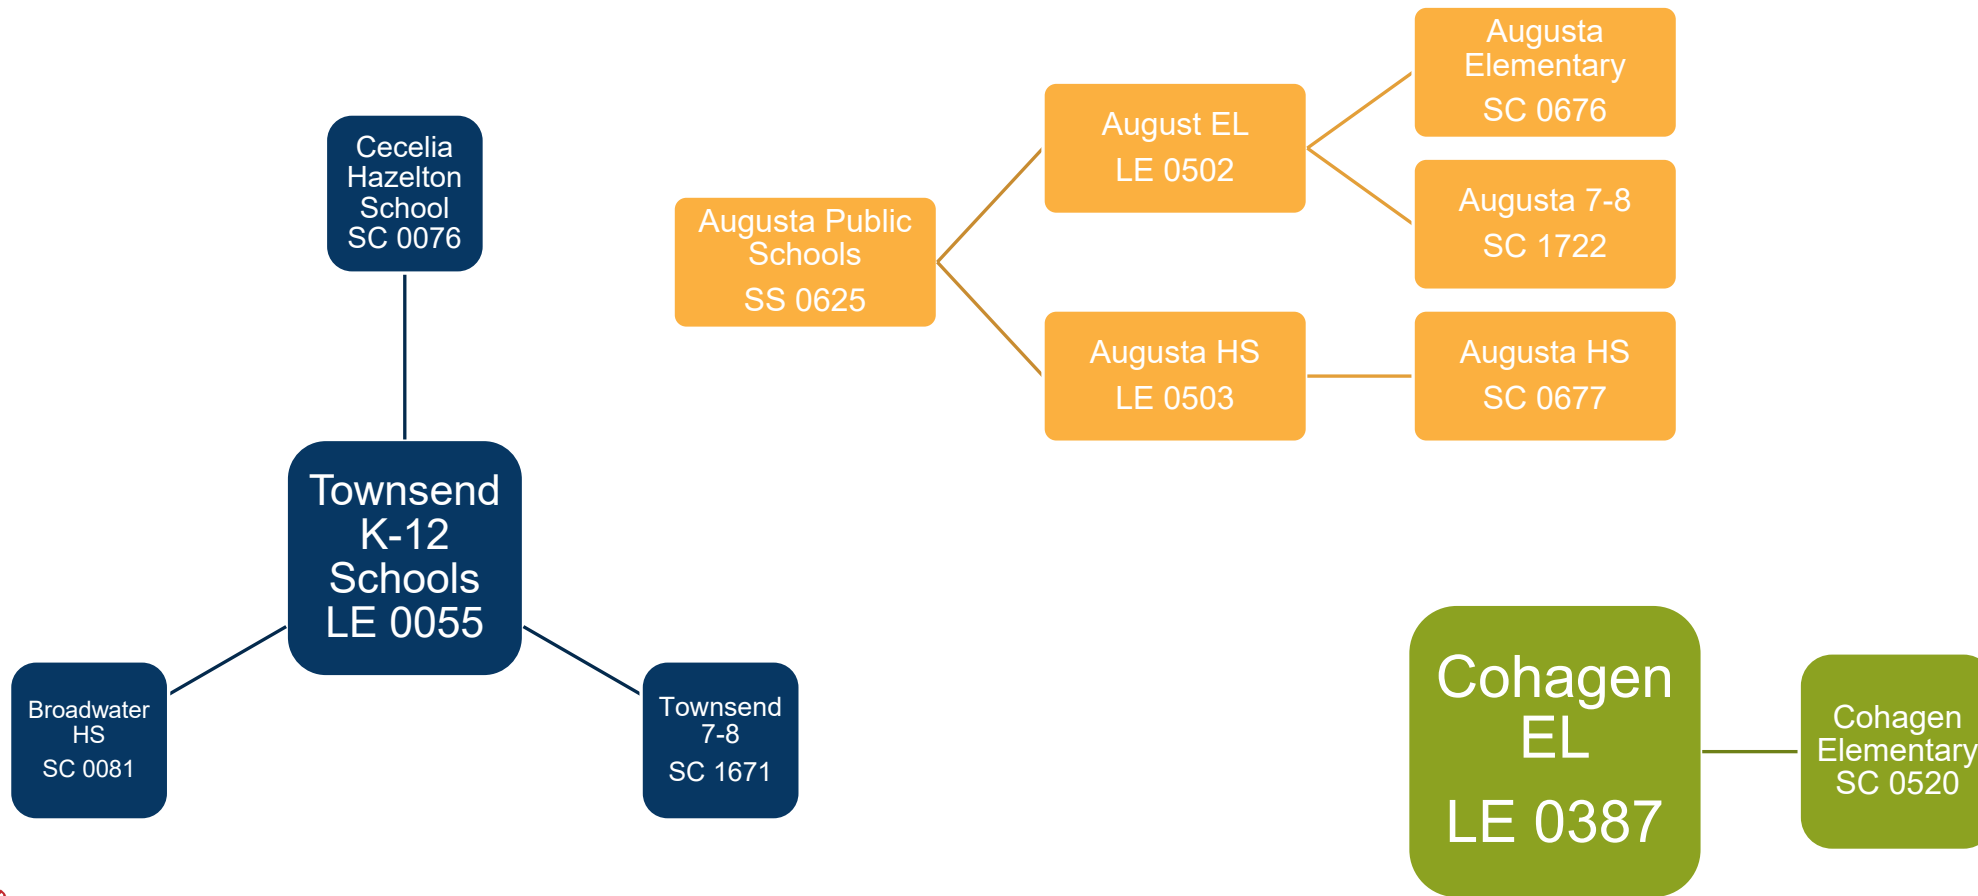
Cecelia Hazelton School
SC 0076

Townsend K-12 Schools
LE 0055

Broadwater HS
SC 0081

Townsend 7-8
SC 1671

Augusta Public Schools
SS 0625

August EL
LE 0502

Augusta Elementary
SC 0676

Augusta 7-8
SC 1722

Augusta HS
LE 0503

Augusta HS
SC 0677

Cohagen EL
LE 0387

Cohagen Elementary
SC 0520